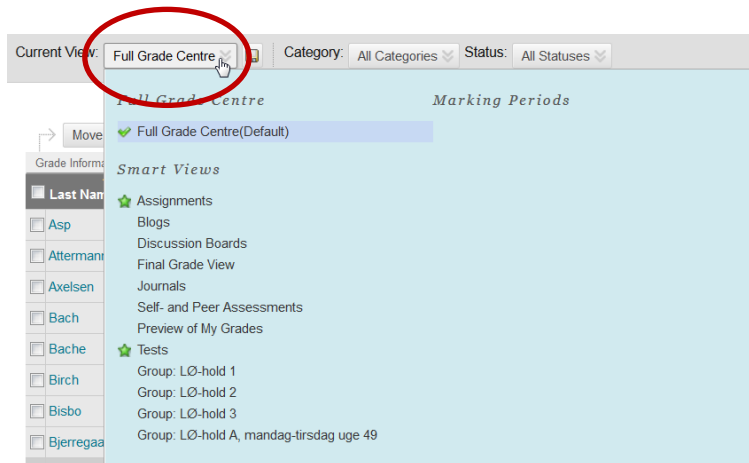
Current View: Full Grade Centre Category: All Categories Status: All Statuses

Move
Grade Informa

Last Nam
Asp
Attermann
Axelsen
Bach
Bache
Birch
Bisbo
Bjerregaa

Full Grade Centre
Full Grade Centre(Default)

Smart Views
Assignments
Blogs
Discussion Boards
Final Grade View
Journals
Self- and Peer Assessments
Preview of My Grades
Tests
Group: LØ-hold 1
Group: LØ-hold 2
Group: LØ-hold 3
Group: LØ-hold A, mandag-tirsdag uge 49

Marking Periods